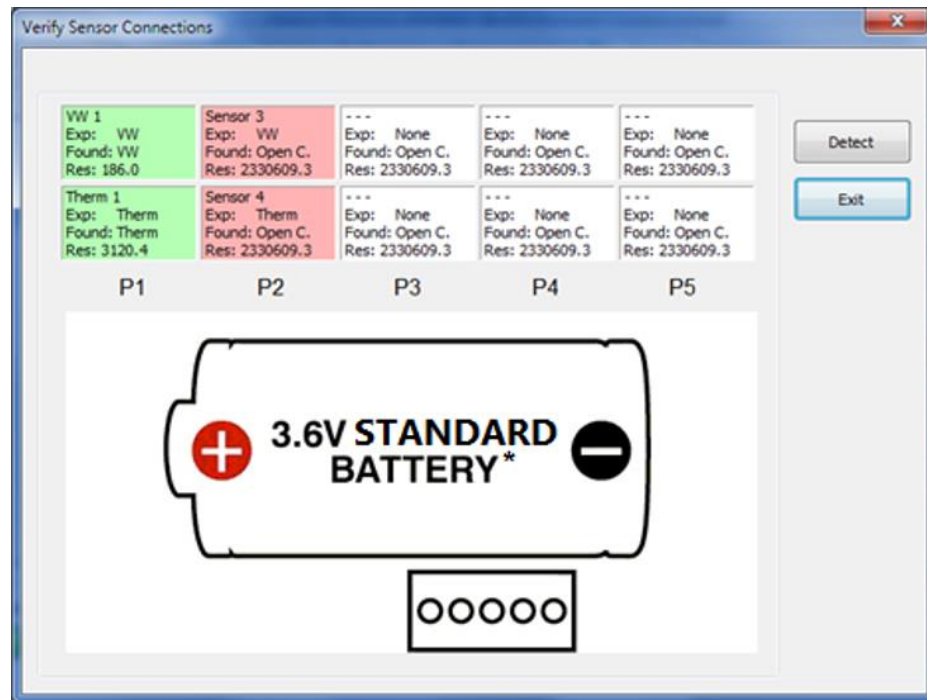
Verify Sensor Connections

| VW 1<br>Exp: VW<br>Found: VW<br>Res: 186.0 | Sensor 3<br>Exp: VW<br>Found: Open C.<br>Res: 2330609.3 | - - -<br>Exp: None<br>Found: Open C.<br>Res: 2330609.3 | - - -<br>Exp: None<br>Found: Open C.<br>Res: 2330609.3 | - - -<br>Exp: None<br>Found: Open C.<br>Res: 2330609.3 |
|---|---|---|---|---|
| Therm 1<br>Exp: Therm<br>Found: Therm<br>Res: 3120.4 | Sensor 4<br>Exp: Therm<br>Found: Open C.<br>Res: 2330609.3 | - - -<br>Exp: None<br>Found: Open C.<br>Res: 2330609.3 | - - -<br>Exp: None<br>Found: Open C.<br>Res: 2330609.3 | - - -<br>Exp: None<br>Found: Open C.<br>Res: 2330609.3 |
| P1 | P2 | P3 | P4 | P5 |

Detect

Exit

3.6V STANDARD BATTERY*